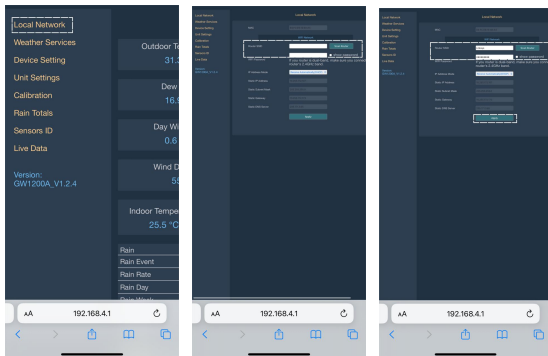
Local Network
Weather Services
Device Setting
Unit Settings
Calibration
Rain Totals
Sensors ID
Live Data

Version: GW1200A_V1.2.4

Outdoor Te
31.
Dew
16.
Day Wi
0.6
Wind D
5
Indoor Tempe
25.5 °C

Rain
Rain Event
Rain Rate
Rain Day

AA 192.168.4.1

Local Network
Weather Services
Device Setting
Unit Settings
Calibration
Rain Totals
Sensors ID
Live Data
Version: GW1200A_V1.2.4

Local Network
Search
Save

AA 192.168.4.1

Local Network
Weather Services
Device Setting
Unit Settings
Calibration
Rain Totals
Sensors ID
Live Data
Version: GW1200A_V1.2.4

Local Network
Search
Save

AA 192.168.4.1